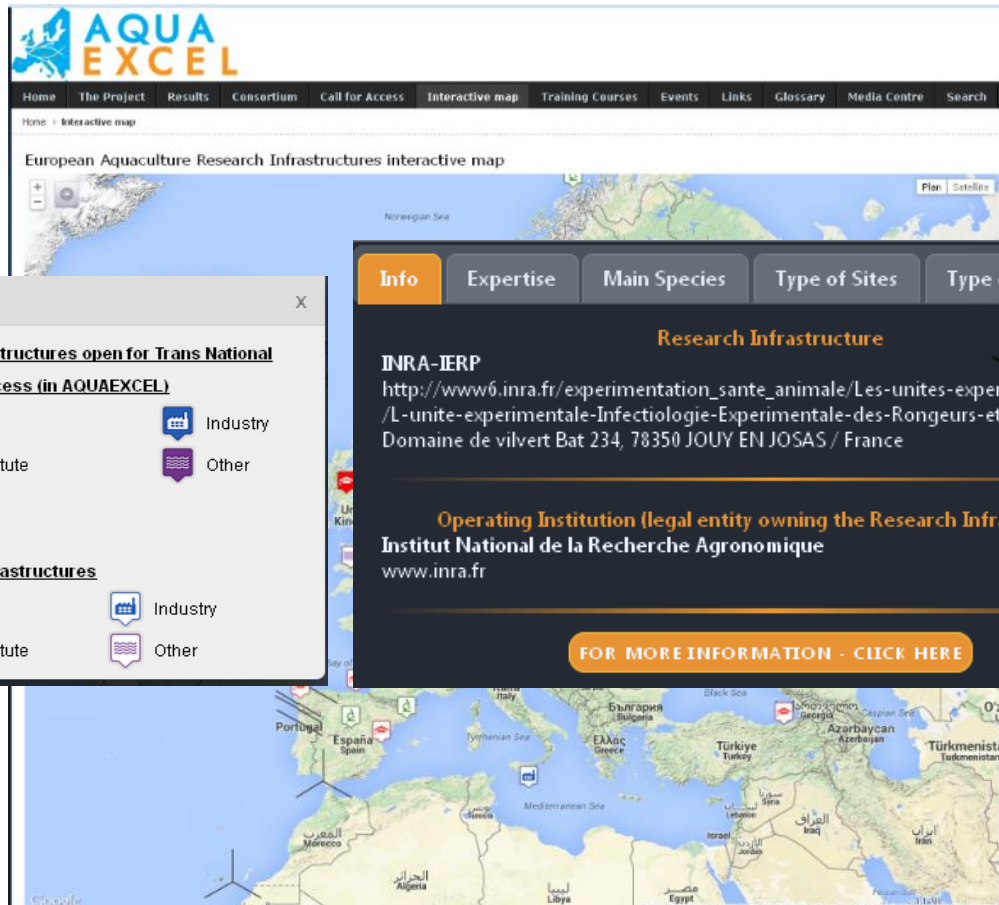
AQUA EXCEL

Home | The Project | Results | Consortium | Call for Access | Interactive map | Training Courses | Events | Links | Glossary | Media Centre | Search

Home > Interactive map

European Aquaculture Research Infrastructures interactive map

Plan | Satellite

Norwegian Sea

x

tructures open for Trans National

ess (in AQUAEXCEL)

Industry

tute

Other

astructures

Industry

tute

Other

Info | Expertise | Main Species | Type of Sites | Type

Research Infrastructure

INRA-IERP

http://www6.inra.fr/experimentation_sante_animale/Les-unites-exper /L-unite-experimentale-Infectiologie-Experimentale-des-Rongeurs-et
Domaine de vilvert Bat 234, 78350 JOUY EN JOSAS / France

Operating Institution (legal entity owning the Research Infr

Institut National de la Recherche Agronomique
www.inra.fr

FOR MORE INFORMATION - CLICK HERE

Portugal
España Spain
Tyrrhenian Sea
Ελλάς Greece
България Bulgaria
Black Sea
Georgia
Caspian Sea
Azərbaycan Azerbaijan
Türkiye Turkey
Türkmenistan Turkmenistan
سوريا Syria
Lebanon
Israel
العراق Iraq
ایران Iran
Mediterranean Sea
المغرب Morocco
الجزائر Algeria
ليبيا Libya
مصر Egypt
Google